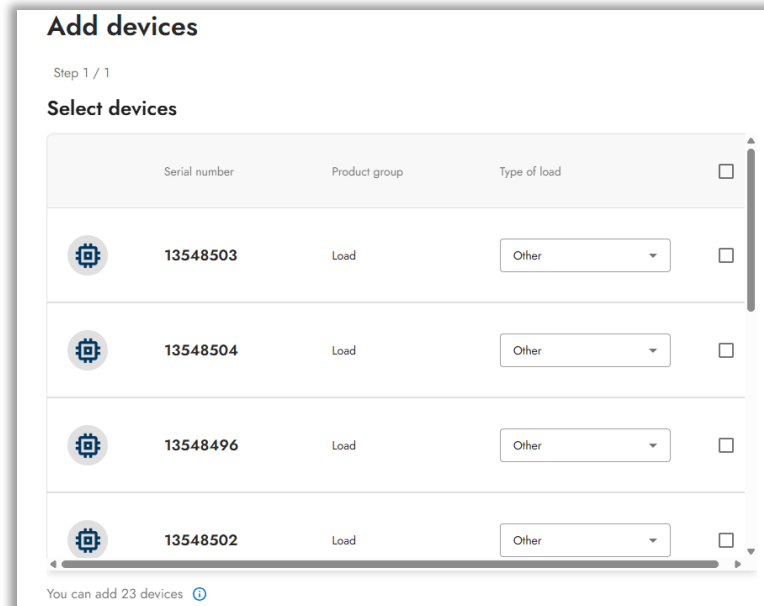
Add devices

Step 1 / 1

Select devices

| | Serial number | Product group | Type of load | |
|---|---|---|---|---|
| | 13548503 | Load | Other | |
| | 13548504 | Load | Other | |
| | 13548496 | Load | Other | |
| | 13548502 | Load | Other | |

You can add 23 devices